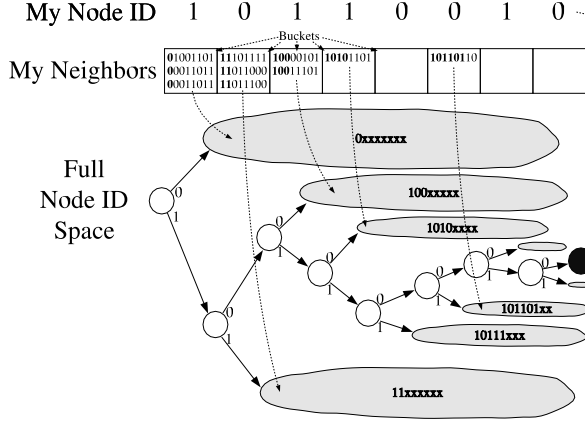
My Node ID 1 0 1 1 0 0 1 0

Buckets

My Neighbors

| 01001101 00011011 00011011 | 11101111 11011000 11011100 | 10000101 10011101 | 10101101 | | 10110110 | |
|---|---|---|---|---|---|---|

Full Node ID Space

0xxxxxxx

100xxxxx

1010xxxx

101101xx

10111xxx

11xxxxxx

0 1 0 1 0 1 0 1 0 1 0 1 0 1 0 1